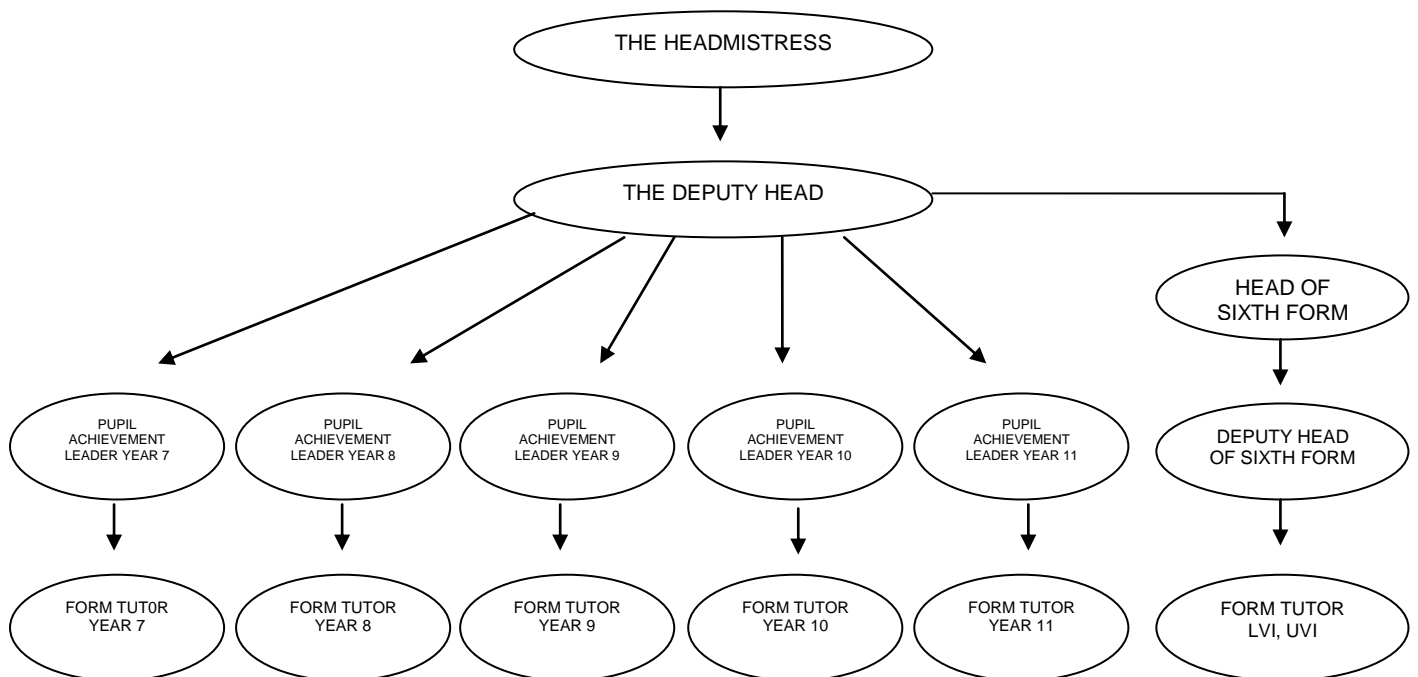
THE HEADMISTRESS

THE DEPUTY HEAD

HEAD OF SIXTH FORM

PUPIL ACHIEVEMENT LEADER YEAR 7

PUPIL ACHIEVEMENT LEADER YEAR 8

PUPIL ACHIEVEMENT LEADER YEAR 9

PUPIL ACHIEVEMENT LEADER YEAR 10

PUPIL ACHIEVEMENT LEADER YEAR 11

DEPUTY HEAD OF SIXTH FORM

FORM TUT0R YEAR 7

FORM TUTOR YEAR 8

FORM TUTOR YEAR 9

FORM TUTOR YEAR 10

FORM TUTOR YEAR 11

FORM TUTOR LVI, UVI